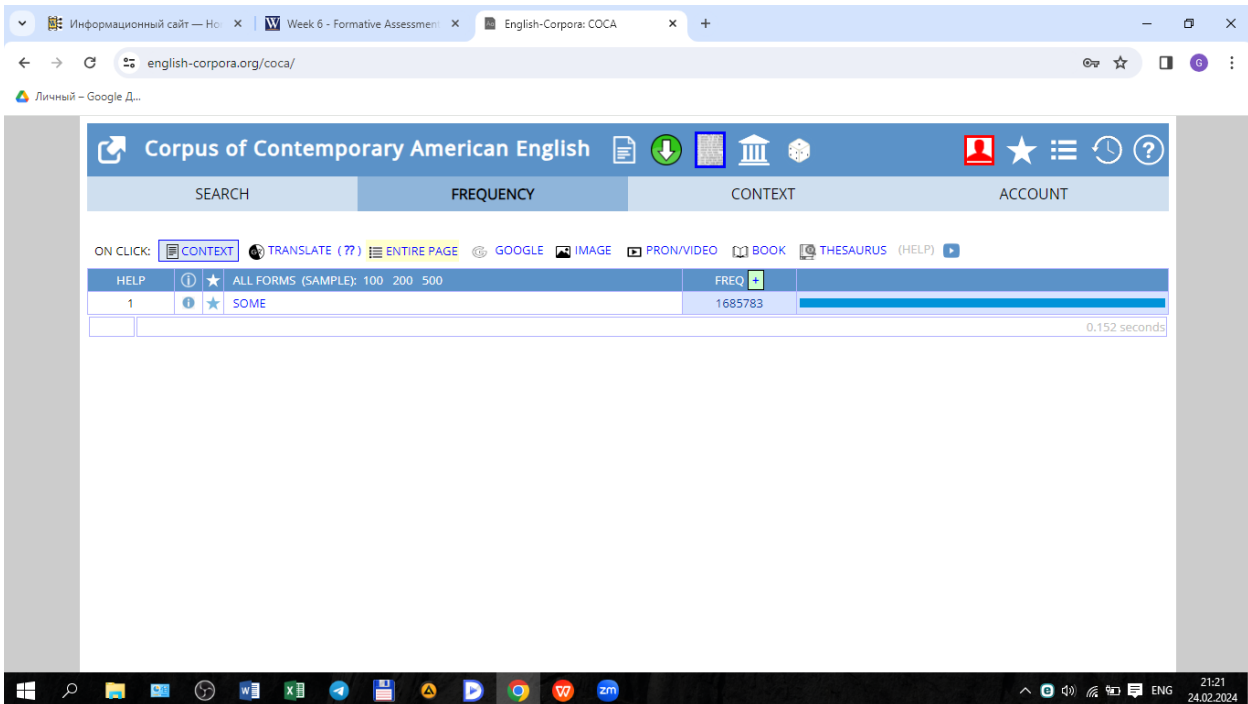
Информационный сайт — Но ×
Week 6 - Formative Assessment ×
English-Corpora: COCA ×
+

english-corpora.org/coca/

Личный – Google Д...

Corpus of Contemporary American English

| SEARCH | FREQUENCY | CONTEXT | ACCOUNT |
|---|---|---|---|

ON CLICK: CONTEXT TRANSLATE (??) ENTIRE PAGE GOOGLE IMAGE PRON/VIDEO BOOK THESAURUS (HELP)

| HELP | ⓘ | ★ | ALL FORMS (SAMPLE): 100 200 500 | FREQ + |
|---|---|---|---|---|
| 1 | ⓘ | ★ | SOME | 1685783 |

0.152 seconds

ENG
21:21
24.02.2024